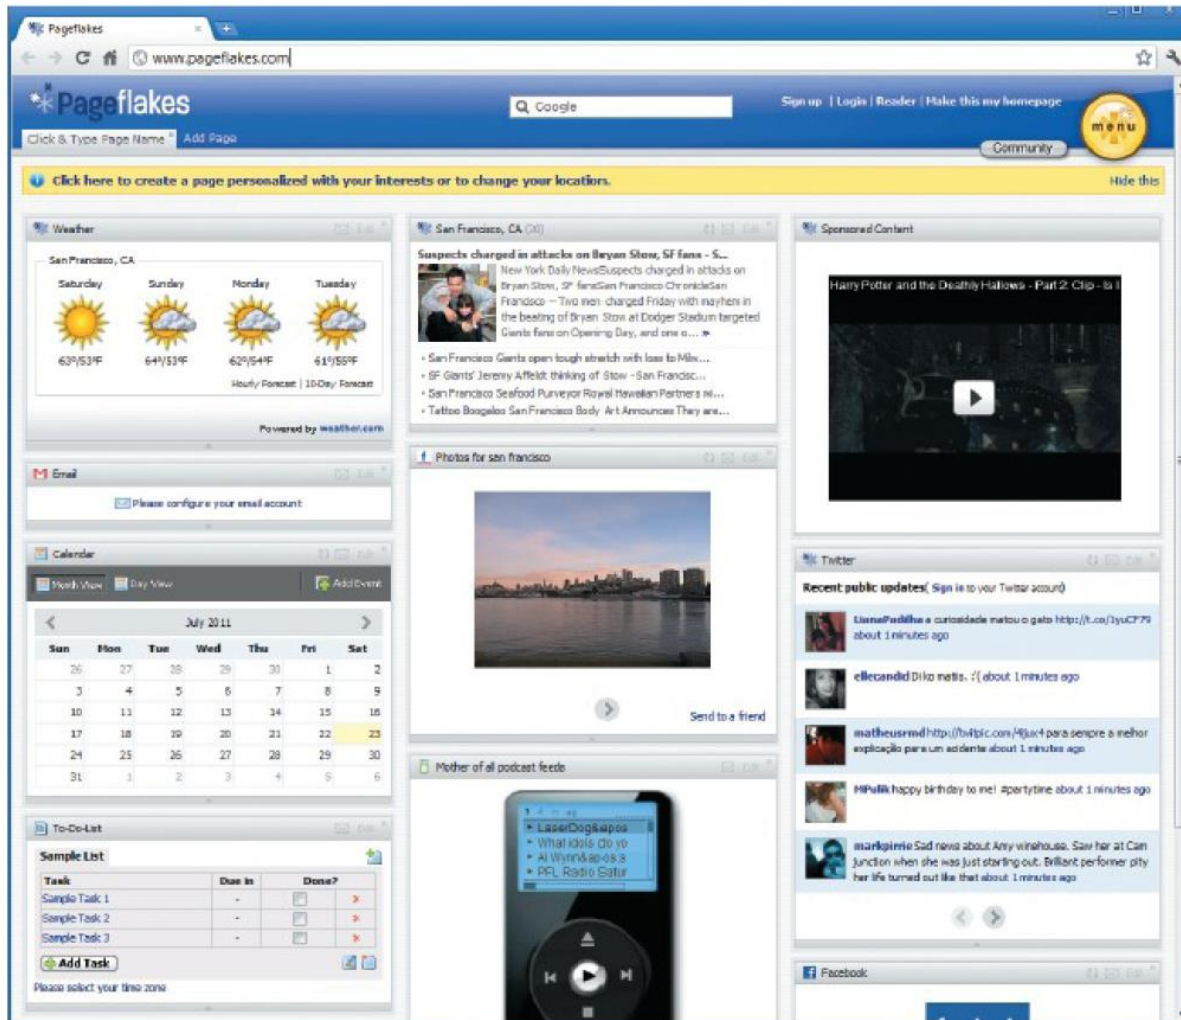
Pageflakes

www.pageflakes.com

Pageflakes

Google

Sign up | Login | Reader | Make this my homepage

menu

Click & Type Page Name  Add Page

Community

Click here to create a page personalized with your interests or to change your location.

Hide this

Weather

San Francisco, CA

| Saturday | Sunday | Monday | Tuesday |
|---|---|---|---|
| 63°/53°F | 64°/53°F | 62°/54°F | 61°/55°F |

Hourly Forecast | 10-Day Forecast

Powered by weather.com

Email

Please configure your email account

Calendar

Month View  Day View  Add Event

July 2011

| Sun | Mon | Tue | Wed | Thu | Fri | Sat |
|---|---|---|---|---|---|---|
| 26 | 27 | 28 | 29 | 30 | 1 | 2 |
| 3 | 4 | 5 | 6 | 7 | 8 | 9 |
| 10 | 11 | 12 | 13 | 14 | 15 | 16 |
| 17 | 18 | 19 | 20 | 21 | 22 | 23 |
| 24 | 25 | 26 | 27 | 28 | 29 | 30 |
| 31 | 1 | 2 | 3 | 4 | 5 | 6 |

To-Do-List

Sample List

| Task | Due in | Done? |
|---|---|---|
| Sample Task 1 | - | |
| Sample Task 2 | - | |
| Sample Task 3 | - | |

Add Task

Please select your time zone

San Francisco, CA (30)

Suspects charged in attacks on Bryan Stow, SF fans - S...

New York Daily NewsSuspects charged in attacks on Bryan Stow, SF fansSan Francisco ChronicleSan Francisco – Two men charged Friday with mayhem in the beating of Bryan Stow at Dodger Stadium targeted Giants fans on Opening Day, and one o...

- San Francisco Giants open tough stretch with loss to Milw...
- SF Giants' Jeremy Affeldt thinking of Stow - San Francisc...
- San Francisco Seafood Purveyor Royal Hawaiian Partners wi...
- Tattoo Boogaloo San Francisco Body Art Announces They are...

Photos for san francisco

Send to a friend

Mother of all podcast feeds

LaserDog&apos
What idols do yo
Al Wynn&apos;s
PFL Radio Satur

Sponsored Content

Harry Potter and the Deathly Hallows - Part 2: Clip - Is I

Twitter

Recent public updates( Sign in to your Twitter account)

LianaPadilha a curiosidade matou o gato http://t.co/1yuCF79 about 1 minutes ago

ellecandid Diko matis. :'( about 1 minutes ago

matheusrmd http://tw4pic.com/4jux4 para sempre a melhor explicação para um acidente about 1 minutes ago

MPulik happy birthday to me! #partytime about 1 minutes ago

markpirrie Sad news about Amy winehouse. Saw her at Can Junction when she was just starting out. Brilliant performer pity her life turned out like that about 1 minutes ago

Facebook